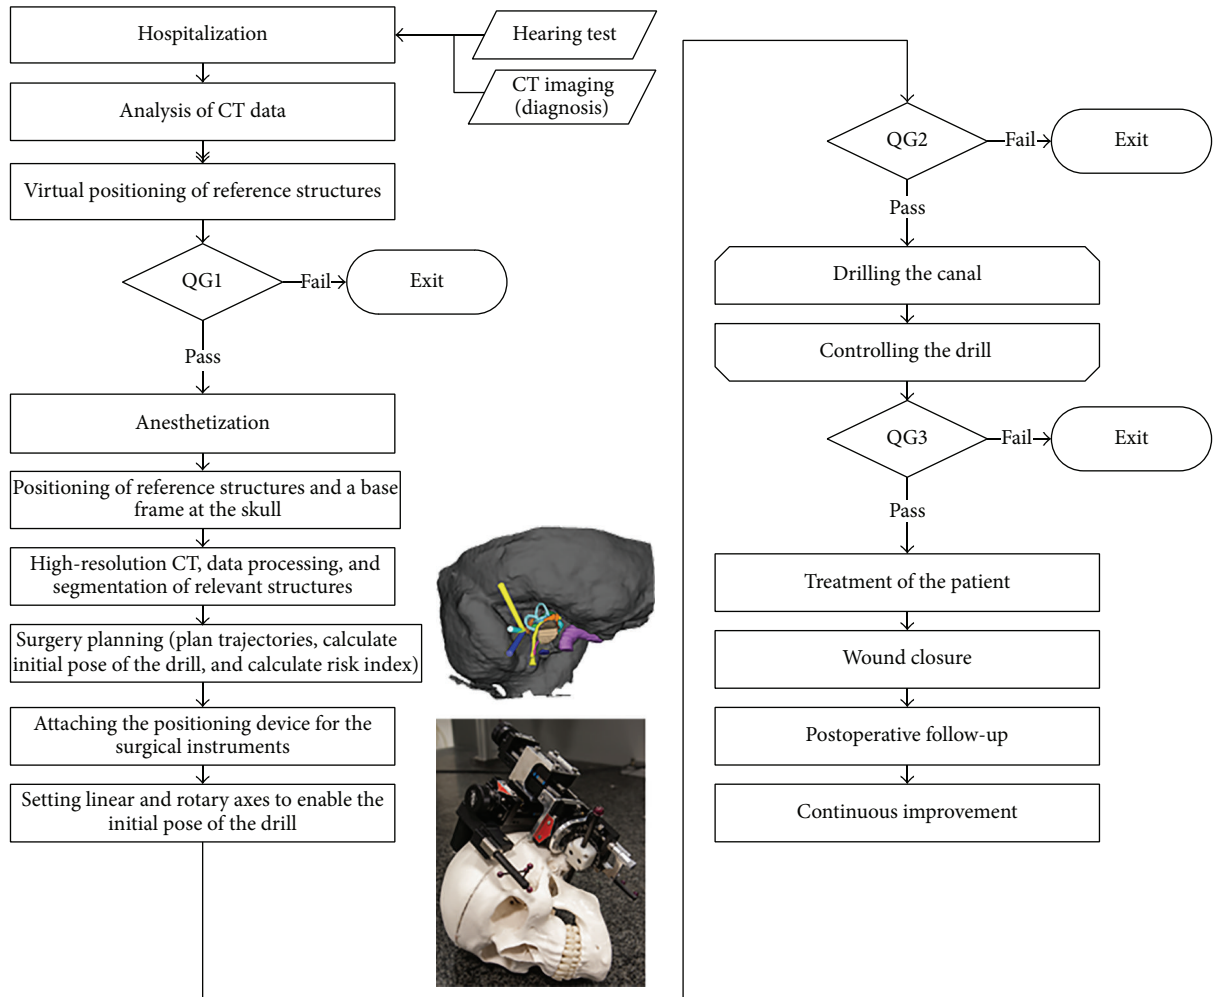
Hospitalization

Hearing test

CT imaging (diagnosis)

Analysis of CT data

Virtual positioning of reference structures

QG1

Fail

Exit

Pass

Anesthetization

Positioning of reference structures and a base frame at the skull

High-resolution CT, data processing, and segmentation of relevant structures

Surgery planning (plan trajectories, calculate initial pose of the drill, and calculate risk index)

Attaching the positioning device for the surgical instruments

Setting linear and rotary axes to enable the initial pose of the drill

QG2

Fail

Exit

Pass

Drilling the canal

Controlling the drill

QG3

Fail

Exit

Pass

Treatment of the patient

Wound closure

Postoperative follow-up

Continuous improvement